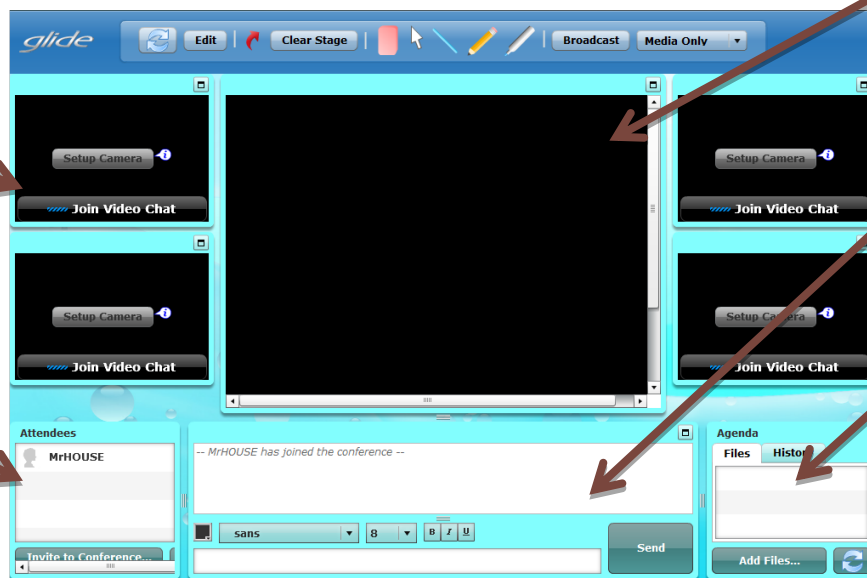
glide

Edit

Clear Stage

Broadcast

Media Only

Setup Camera

Join Video Chat

Setup Camera

Join Video Chat

Setup Camera

Join Video Chat

Setup Camera

Join Video Chat

Attendees

MrHOUSE

Invite to Conference...

-- MrHOUSE has joined the conference --

sans

8

B I U

Send

Agenda

Files

Histor

Add Files...